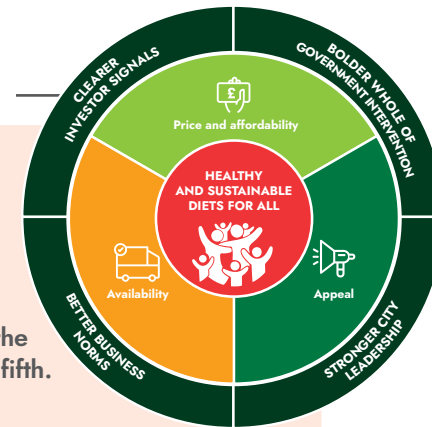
CLEARER INVESTOR SIGNALS

BOLDER WHOLE OF GOVERNMENT INTERVENTION

£

Price and affordability

HEALTHY AND SUSTAINABLE DIETS FOR ALL

Availability

Appeal

BETTER BUSINESS NORMS

STRONGER CITY LEADERSHIP

he
fifth.